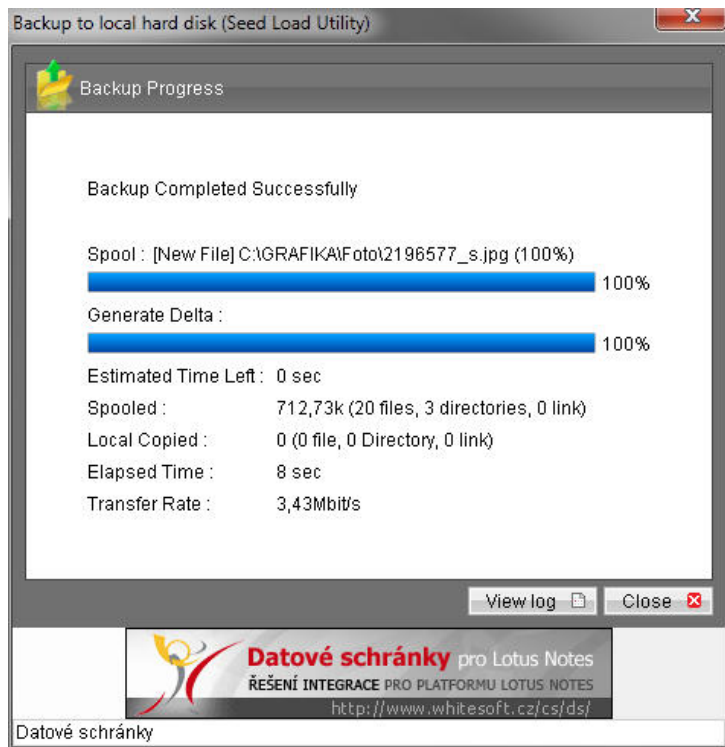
Backup to local hard disk (Seed Load Utility)

Backup Progress

Backup Completed Successfully

Spool : [New File] C:\GRAFIKA\Foto\2196577_s.jpg (100%)

100%

Generate Delta :

100%

| | |
|---|---|
| Estimated Time Left : | 0 sec |
| Spooled : | 712,73k (20 files, 3 directories, 0 link) |
| Local Copied : | 0 (0 file, 0 Directory, 0 link) |
| Elapsed Time : | 8 sec |
| Transfer Rate : | 3,43Mbit/s |

View log

Close

Datové schránky pro Lotus Notes

ŘEŠENÍ INTEGRACE PRO PLATFORMU LOTUS NOTES

http://www.whitesoft.cz/cs/ds/

Datové schránky